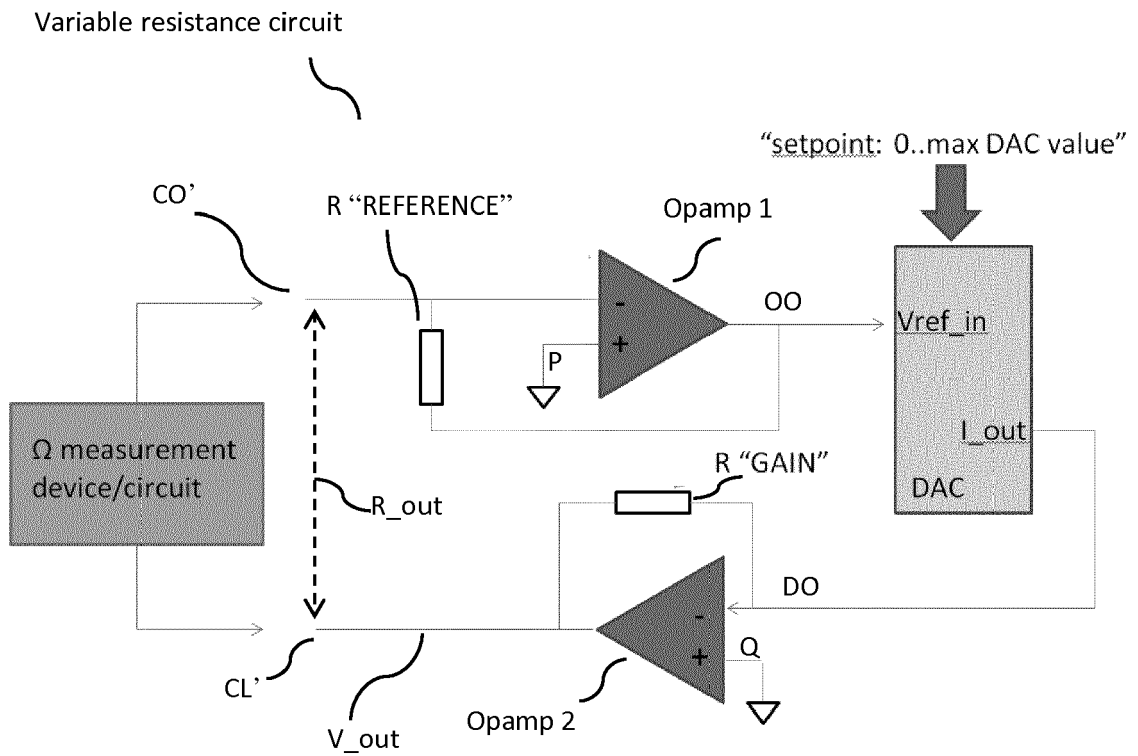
Variable resistance circuit

"setpoint: 0..max DAC value"

CO'

R "REFERENCE"

Opamp 1

-

+

OO

Vref_in

P

Ω measurement device/circuit

I_out

R "GAIN"

R_out

DAC

DO

-

+

Q

CL'

Opamp 2

V_out